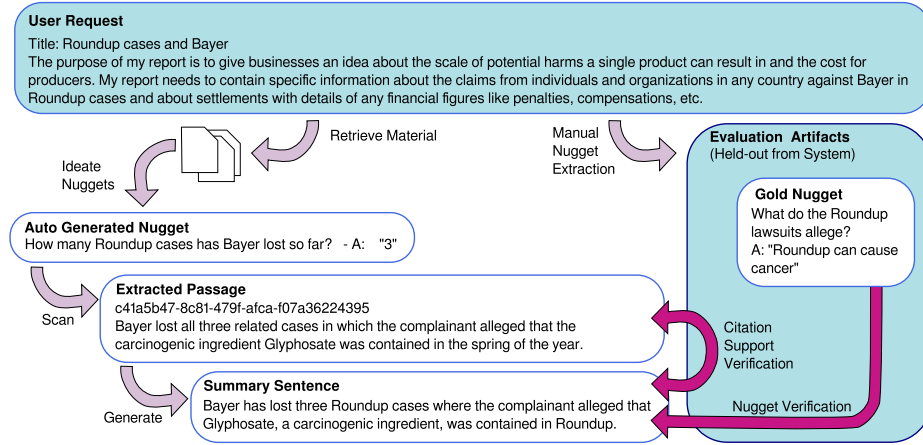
**User Request**
Title: Roundup cases and Bayer
The purpose of my report is to give businesses an idea about the scale of potential harms a single product can result in and the cost for producers. My report needs to contain specific information about the claims from individuals and organizations in any country against Bayer in Roundup cases and about settlements with details of any financial figures like penalties, compensations, etc.

Retrieve Material

Manual Nugget Extraction

Ideate Nuggets

**Evaluation Artifacts**
(Held-out from System)

**Gold Nugget**
What do the Roundup lawsuits allege?
A: "Roundup can cause cancer"

**Auto Generated Nugget**
How many Roundup cases has Bayer lost so far? - A: "3"

Scan

**Extracted Passage**
c41a5b47-8c81-479f-afca-f07a36224395
Bayer lost all three related cases in which the complainant alleged that the carcinogenic ingredient Glyphosate was contained in the spring of the year.

Citation Support Verification

Generate

**Summary Sentence**
Bayer has lost three Roundup cases where the complainant alleged that Glyphosate, a carcinogenic ingredient, was contained in Roundup.

Nugget Verification